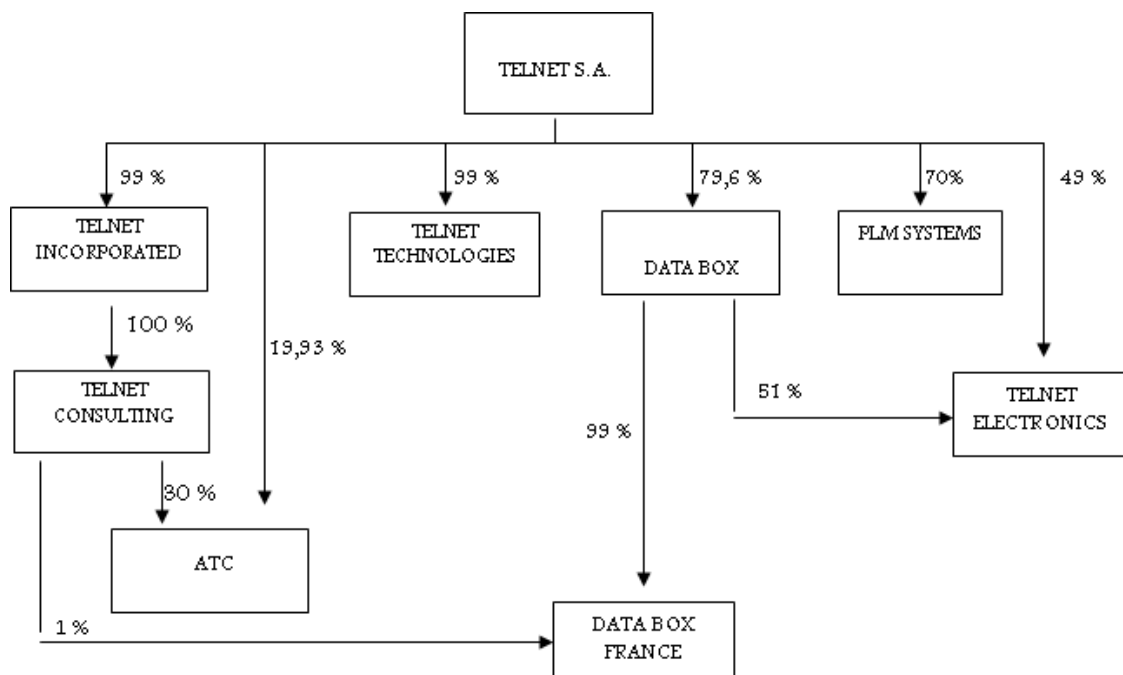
TELNET S.A.

99 %

TELNET INCORPORATED

99 %

TELNET TECHNOLOGIES

79,6 %

DATA BOX

70%

PLM SYSTEMS

49 %

100 %

19,93 %

TELNET CONSULTING

51 %

TELNET ELECTRONICS

99 %

30 %

ATC

1 %

DATA BOX FRANCE